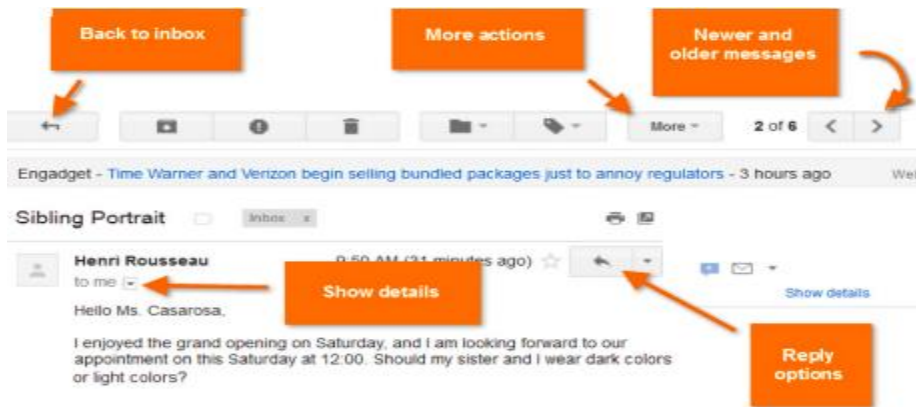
Back to inbox

More actions

Newer and older messages

More

2 of 6

Engadget - Time Warner and Verizon begin selling bundled packages just to annoy regulators - 3 hours ago

Wel

Sibling Portrait

Inbox x

Henri Rousseau

9:50 AM (21 minutes ago)

to me

Show details

Show details

Hello Ms. Casarosa,

I enjoyed the grand opening on Saturday, and I am looking forward to our appointment on this Saturday at 12:00. Should my sister and I wear dark colors or light colors?

Reply options